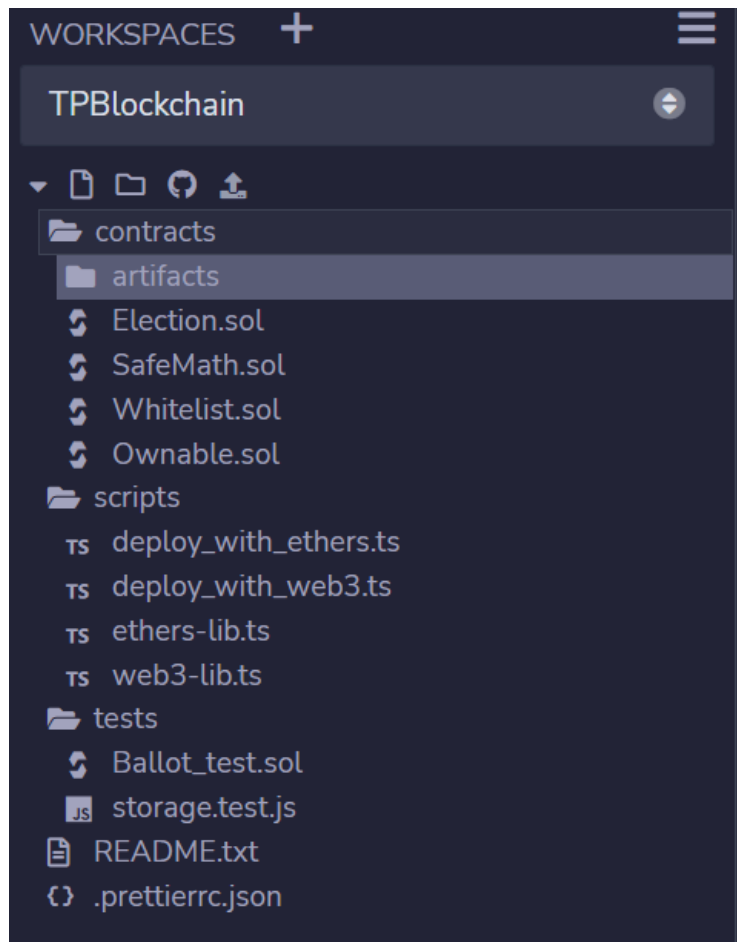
WORKSPACES

TPBlockchain

contracts
artifacts
Election.sol
SafeMath.sol
Whitelist.sol
Ownable.sol
scripts
TS deploy_with_ethers.ts
TS deploy_with_web3.ts
TS ethers-lib.ts
TS web3-lib.ts
tests
Ballot_test.sol
JS storage.test.js
README.txt
{} .prettierrc.json